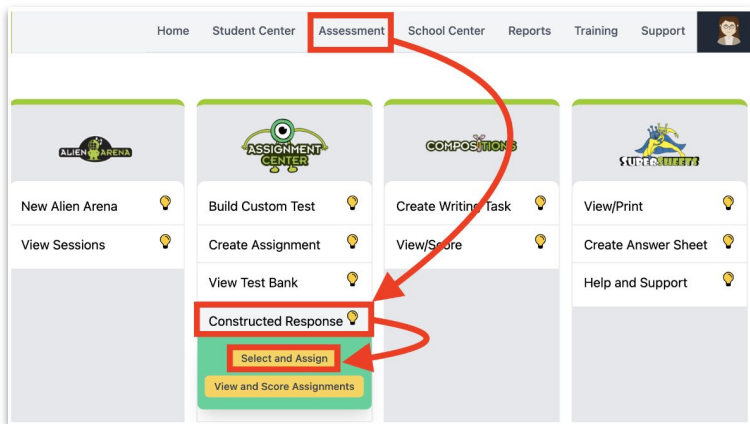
Home Student Center Assessment School Center Reports Training Support

ALIEN ARENA

New Alien Arena

View Sessions

ASSIGNMENT CENTER

Build Custom Test

Create Assignment

View Test Bank

Constructed Response

Select and Assign

View and Score Assignments

COMPOSITIONS

Create Writing Task

View/Score

SUPER SHEETS

View/Print

Create Answer Sheet

Help and Support